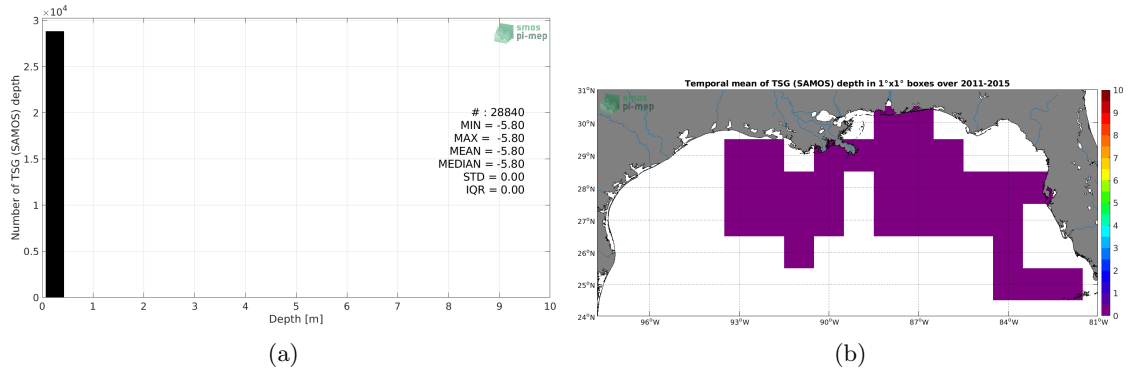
$\times 10^4$
3
2.5
2
1.5
1
0.5
0
Number of TSG (SAMOS) depth
smos pi-mep
# : 28840
MIN = -5.80
MAX = -5.80
MEAN = -5.80
MEDIAN = -5.80
STD = 0.00
IQR = 0.00
0 1 2 3 4 5 6 7 8 9 10
Depth [m]
(a)

Temporal mean of TSG (SAMOS) depth in 1°x1° boxes over 2011-2015
smos pi-mep
31°N
30°N
29°N
28°N
27°N
26°N
25°N
24°N
96°W 93°W 90°W 87°W 84°W 81°W
10
9
8
7
6
5
4
3
2
1
0
(b)